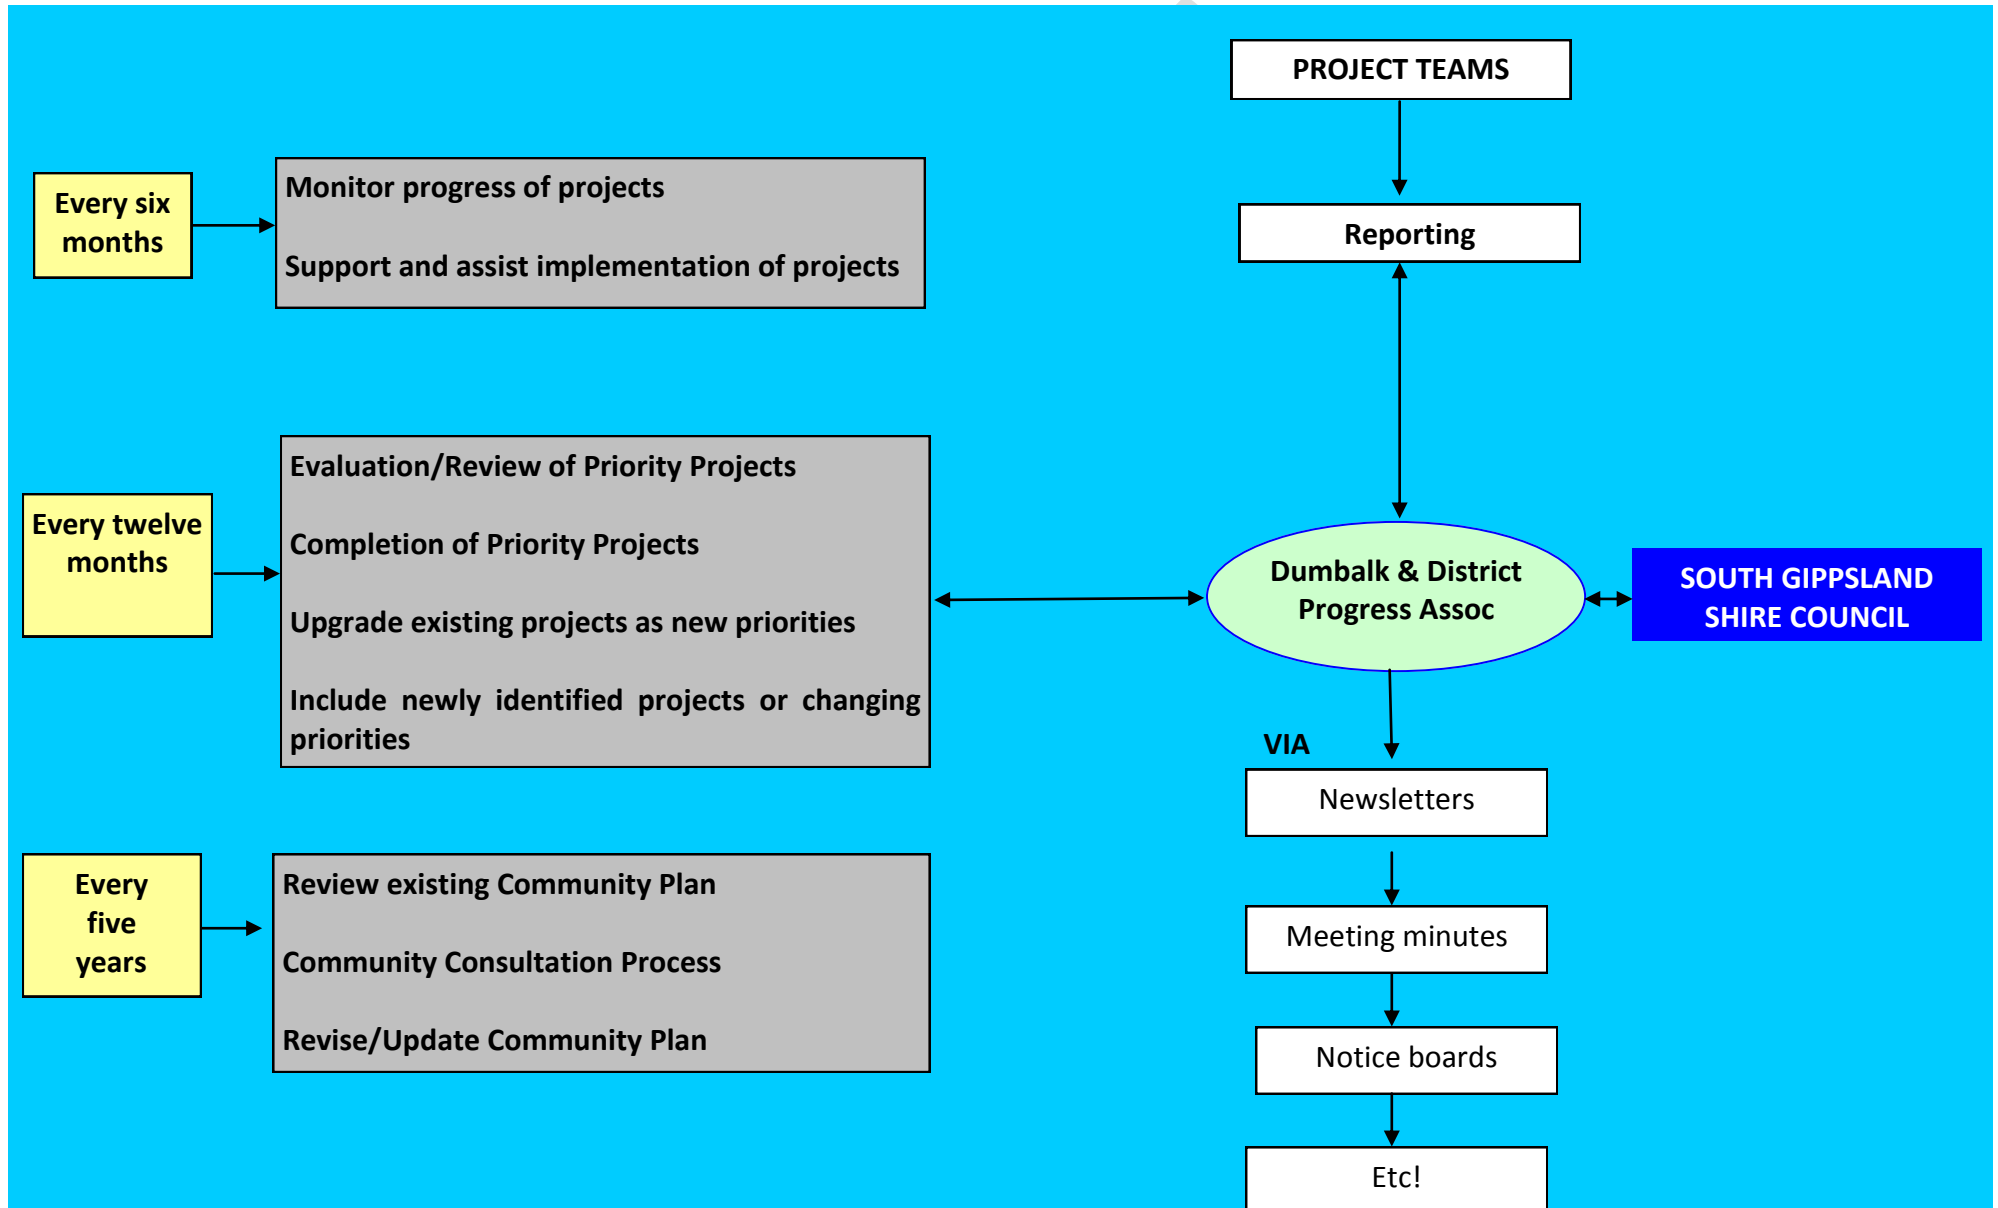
PROJECT TEAMS

Reporting

Every six months

Monitor progress of projects

Support and assist implementation of projects

Every twelve months

Evaluation/Review of Priority Projects

Completion of Priority Projects

Upgrade existing projects as new priorities

Include newly identified projects or changing priorities

Dumbalk & District Progress Assoc

SOUTH GIPPSLAND SHIRE COUNCIL

VIA

Newsletters

Every five years

Review existing Community Plan

Community Consultation Process

Revise/Update Community Plan

Meeting minutes

Notice boards

Etc!